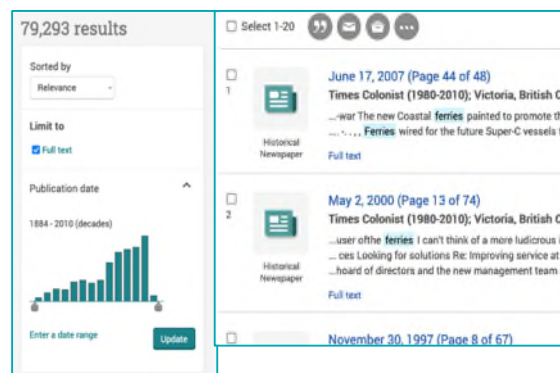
79,293 results

Sorted by

Relevance

Limit to

Full text

Publication date

1884 - 2010 (decades)

Enter a date range

Update

Select 1-20

1

Historical Newspaper

June 17, 2007 (Page 44 of 48)

Times Colonist (1980-2010); Victoria, British C

...-war The new Coastal ferries painted to promote th

... - . , , Ferries wired for the future Super-C vessels

Full text

2

Historical Newspaper

May 2, 2000 (Page 13 of 74)

Times Colonist (1980-2010); Victoria, British C

...user ofthe ferries I can't think of a more ludicrous i

... ces Looking for solutions Re: Improving service at

...hoard of directors and the new management team

Full text

November 30, 1997 (Page 8 of 67)